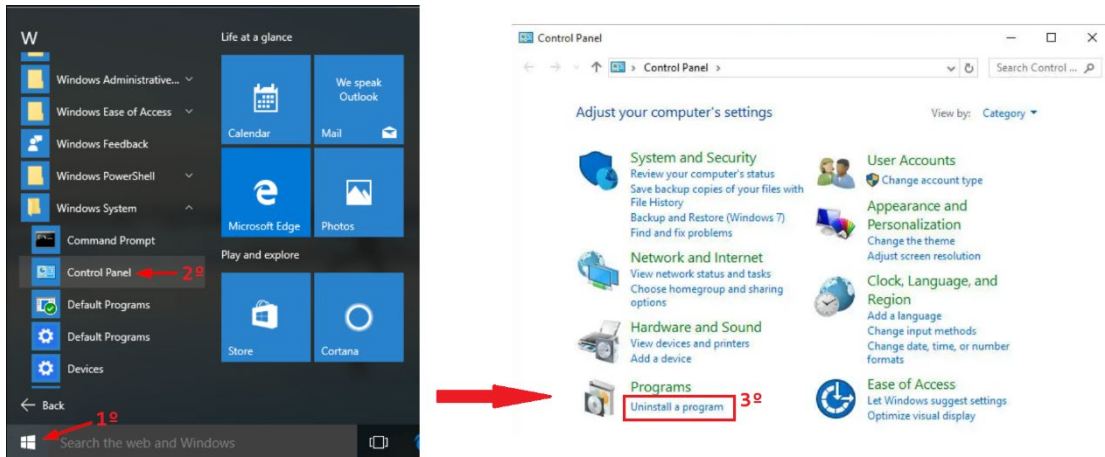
W

Windows Administrative...

Windows Ease of Access

Windows Feedback

Windows PowerShell

Windows System

Command Prompt

Control Panel

2º

Default Programs

Default Programs

Devices

Back

1º

Search the web and Windows

Life at a glance

Calendar

We speak Outlook

Mail

Microsoft Edge

Photos

Play and explore

Store

Cortana

Control Panel

Control Panel

Search Control ...

Adjust your computer's settings

View by: Category

System and Security
Review your computer's status
Save backup copies of your files with File History
Backup and Restore (Windows 7)
Find and fix problems

Network and Internet
View network status and tasks
Choose homegroup and sharing options

Hardware and Sound
View devices and printers
Add a device

Programs
Uninstall a program

3º

User Accounts
Change account type

Appearance and Personalization
Change the theme
Adjust screen resolution

Clock, Language, and Region
Add a language
Change input methods
Change date, time, or number formats

Ease of Access
Let Windows suggest settings
Optimize visual display